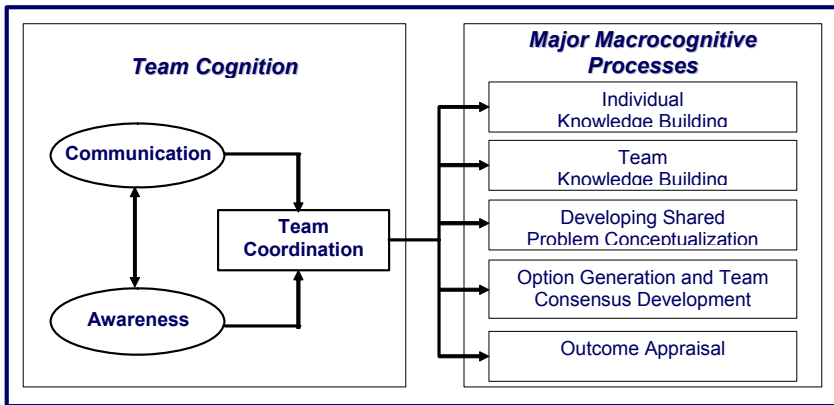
Team Cognition

Communication

Awareness

Team Coordination

Major Macrocognitive Processes

Individual Knowledge Building

Team Knowledge Building

Developing Shared Problem Conceptualization

Option Generation and Team Consensus Development

Outcome Appraisal